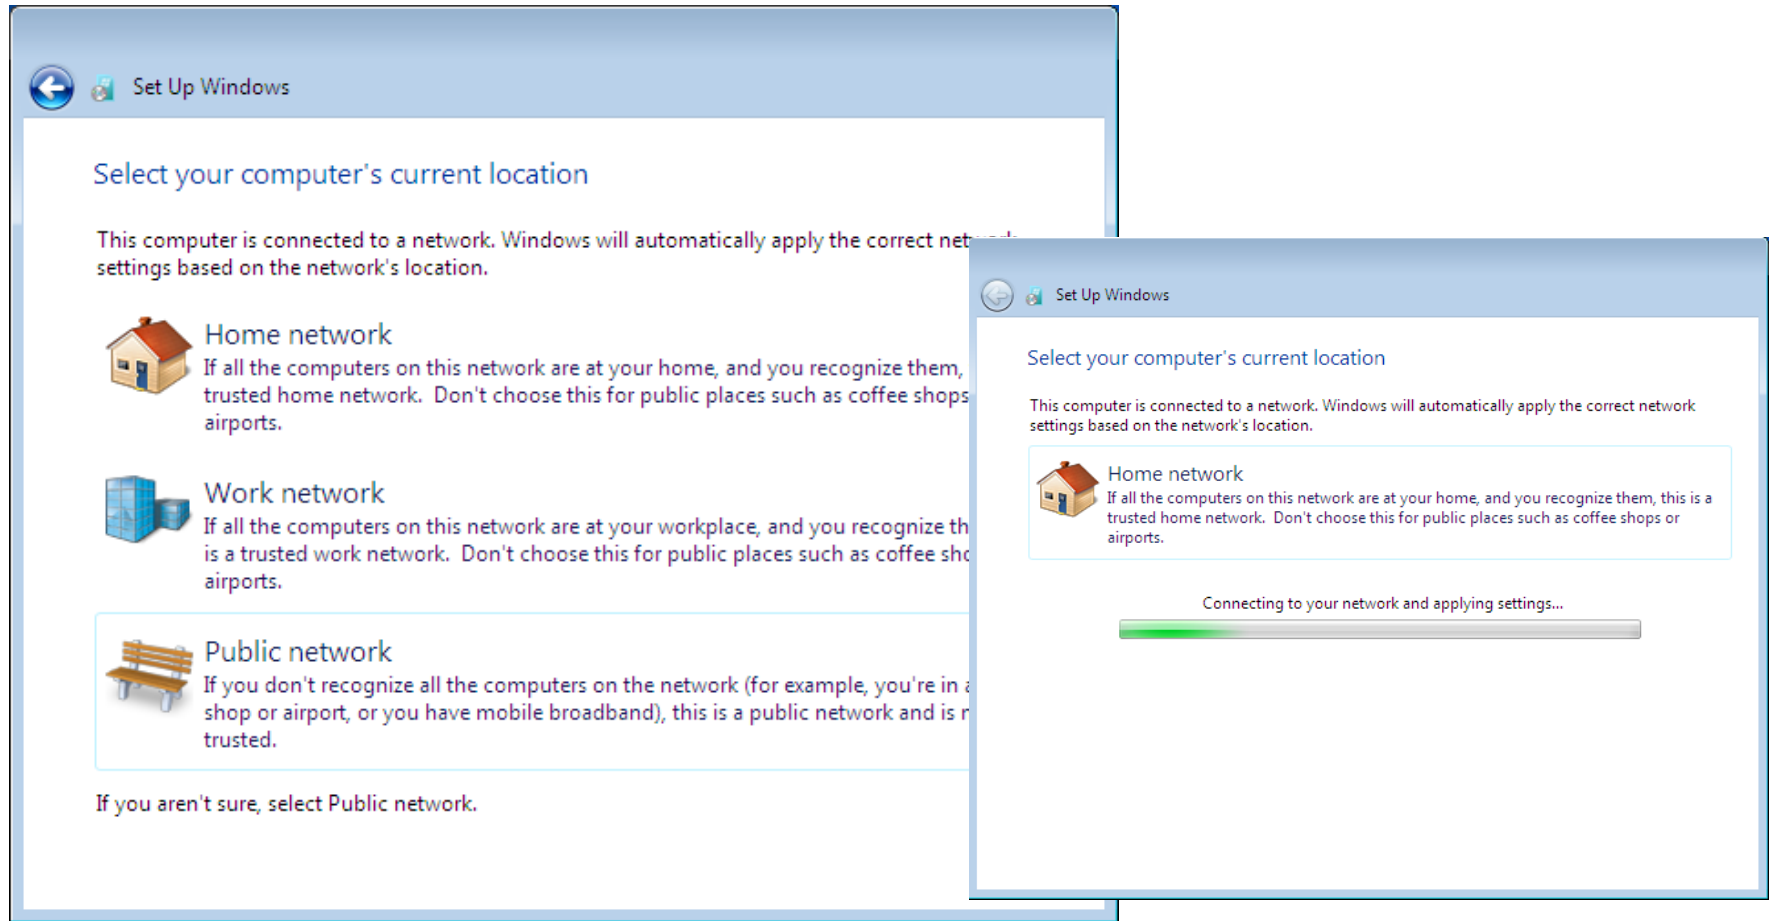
Set Up Windows

Select your computer's current location

This computer is connected to a network. Windows will automatically apply the correct net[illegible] settings based on the network's location.

Home network
If all the computers on this network are at your home, and you recognize them, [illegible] trusted home network. Don't choose this for public places such as coffee shops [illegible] airports.

Work network
If all the computers on this network are at your workplace, and you recognize th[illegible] is a trusted work network. Don't choose this for public places such as coffee sh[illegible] airports.

Public network
If you don't recognize all the computers on the network (for example, you're in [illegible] shop or airport, or you have mobile broadband), this is a public network and is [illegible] trusted.

If you aren't sure, select Public network.

Set Up Windows

Select your computer's current location

This computer is connected to a network. Windows will automatically apply the correct network settings based on the network's location.

Home network
If all the computers on this network are at your home, and you recognize them, this is a trusted home network. Don't choose this for public places such as coffee shops or airports.

Connecting to your network and applying settings...